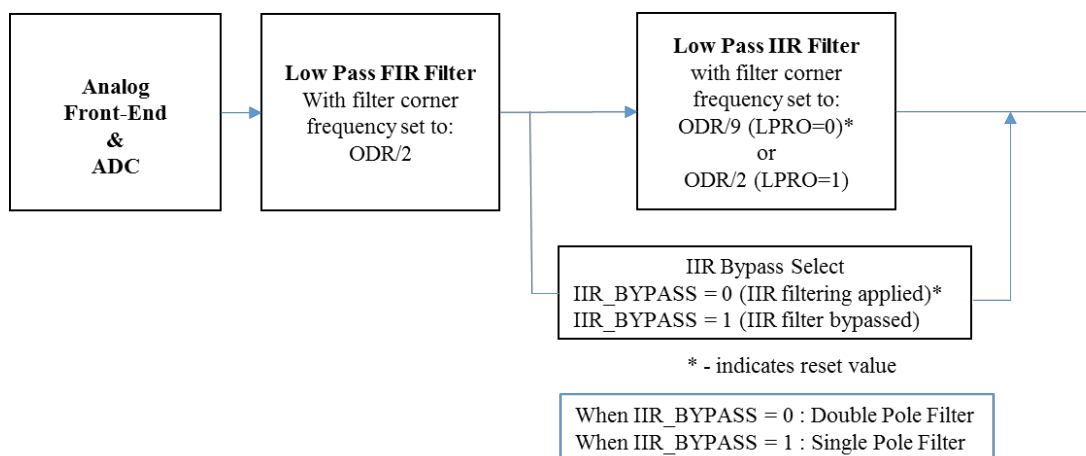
Analog
Front-End
&
ADC

Low Pass FIR Filter
With filter corner frequency set to:
ODR/2

Low Pass IIR Filter
with filter corner frequency set to:
ODR/9 (LPRO=0)*
or
ODR/2 (LPRO=1)

IIR Bypass Select
IIR_BYPASS = 0 (IIR filtering applied)*
IIR_BYPASS = 1 (IIR filter bypassed)

* - indicates reset value

When IIR_BYPASS = 0 : Double Pole Filter
When IIR_BYPASS = 1 : Single Pole Filter